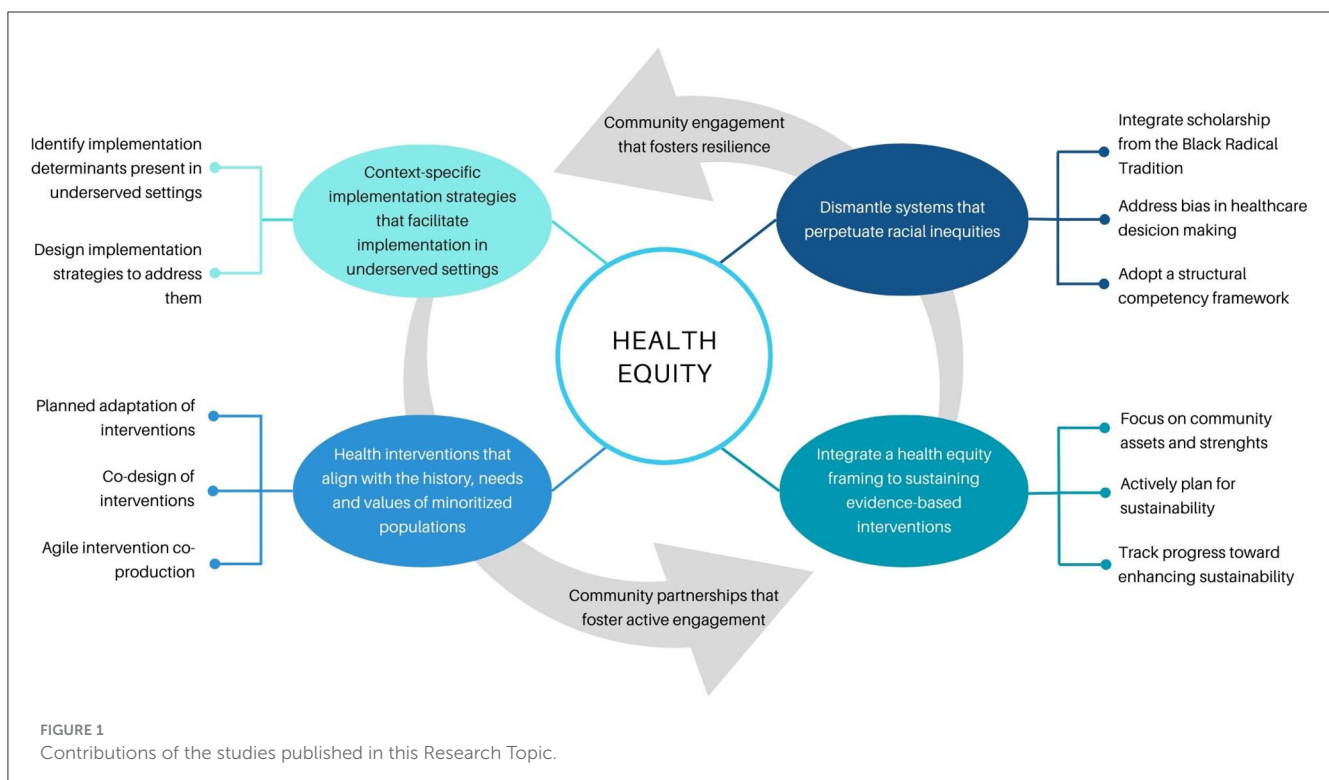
Identify implementation determinants present in underserved settings

Design implementation strategies to address them

Context-specific implementation strategies that facilitate implementation in underserved settings

Community engagement that fosters resilience

Dismantle systems that perpetuate racial inequities

Integrate scholarship from the Black Radical Tradition

Address bias in healthcare desicion making

Adopt a structural competency framework

HEALTH EQUITY

Planned adaptation of interventions

Co-design of interventions

Agile intervention co-production

Health interventions that align with the history, needs and values of minoritized populations

Integrate a health equity framing to sustaining evidence-based interventions

Focus on community assets and strenghts

Actively plan for sustainability

Track progress toward enhancing sustainability

Community partnerships that foster active engagement

FIGURE 1
Contributions of the studies published in this Research Topic.